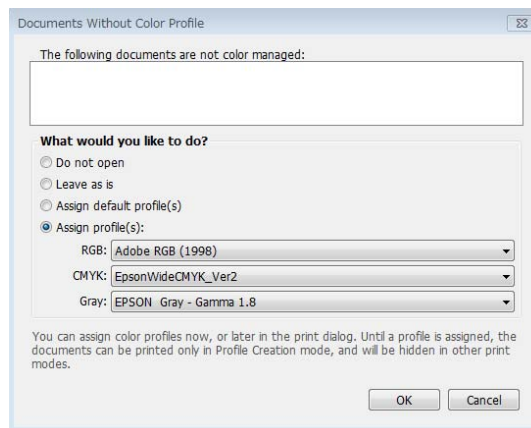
Documents Without Color Profile

The following documents are not color managed:

What would you like to do?

Do not open

Leave as is

Assign default profile(s)

Assign profile(s):

RGB: Adobe RGB (1998)

CMYK: EpsonWideCMYK_Ver2

Gray: EPSON Gray - Gamma 1.8

You can assign color profiles now, or later in the print dialog. Until a profile is assigned, the documents can be printed only in Profile Creation mode, and will be hidden in other print modes.

OK

Cancel